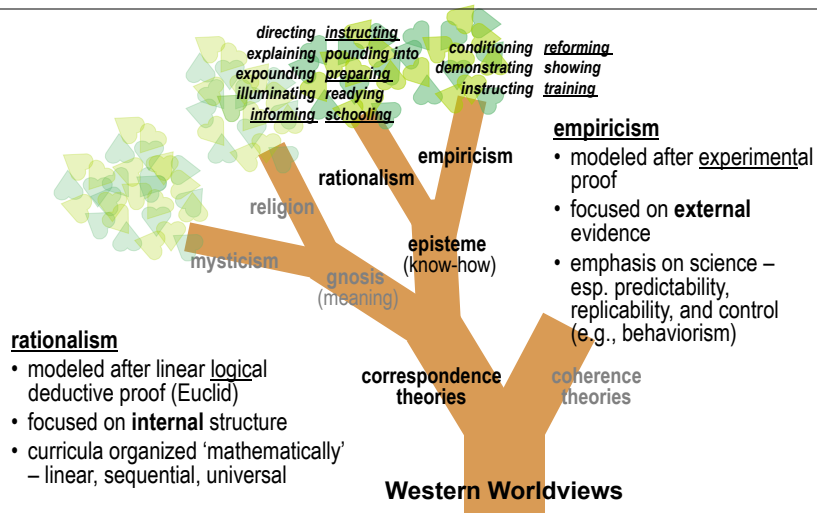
directing instructing
explaining pounding into
expounding preparing
illuminating readying
informing schooling

conditioning reforming
demonstrating showing
instructing training

empiricism
• modeled after experimental proof
• focused on **external** evidence
• emphasis on science – esp. predictability, replicability, and control (e.g., behaviorism)

empiricism
rationalism
religion
episteme
(know-how)
mysticism
gnosis
(meaning)

rationalism
• modeled after linear logical deductive proof (Euclid)
• focused on **internal** structure
• curricula organized 'mathematically' – linear, sequential, universal

correspondence theories
coherence theories

Western Worldviews